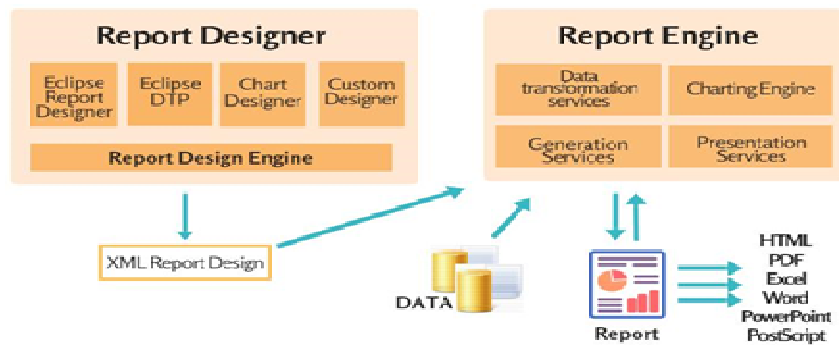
Report Designer

Eclipse Report Designer

Eclipse DTP

Chart Designer

Custom Designer

Report Design Engine

Report Engine

Data transformation services

Charting Engine

Generation Services

Presentation Services

XML Report Design

DATA

Report

HTML
PDF
Excel
Word
PowerPoint
PostScript